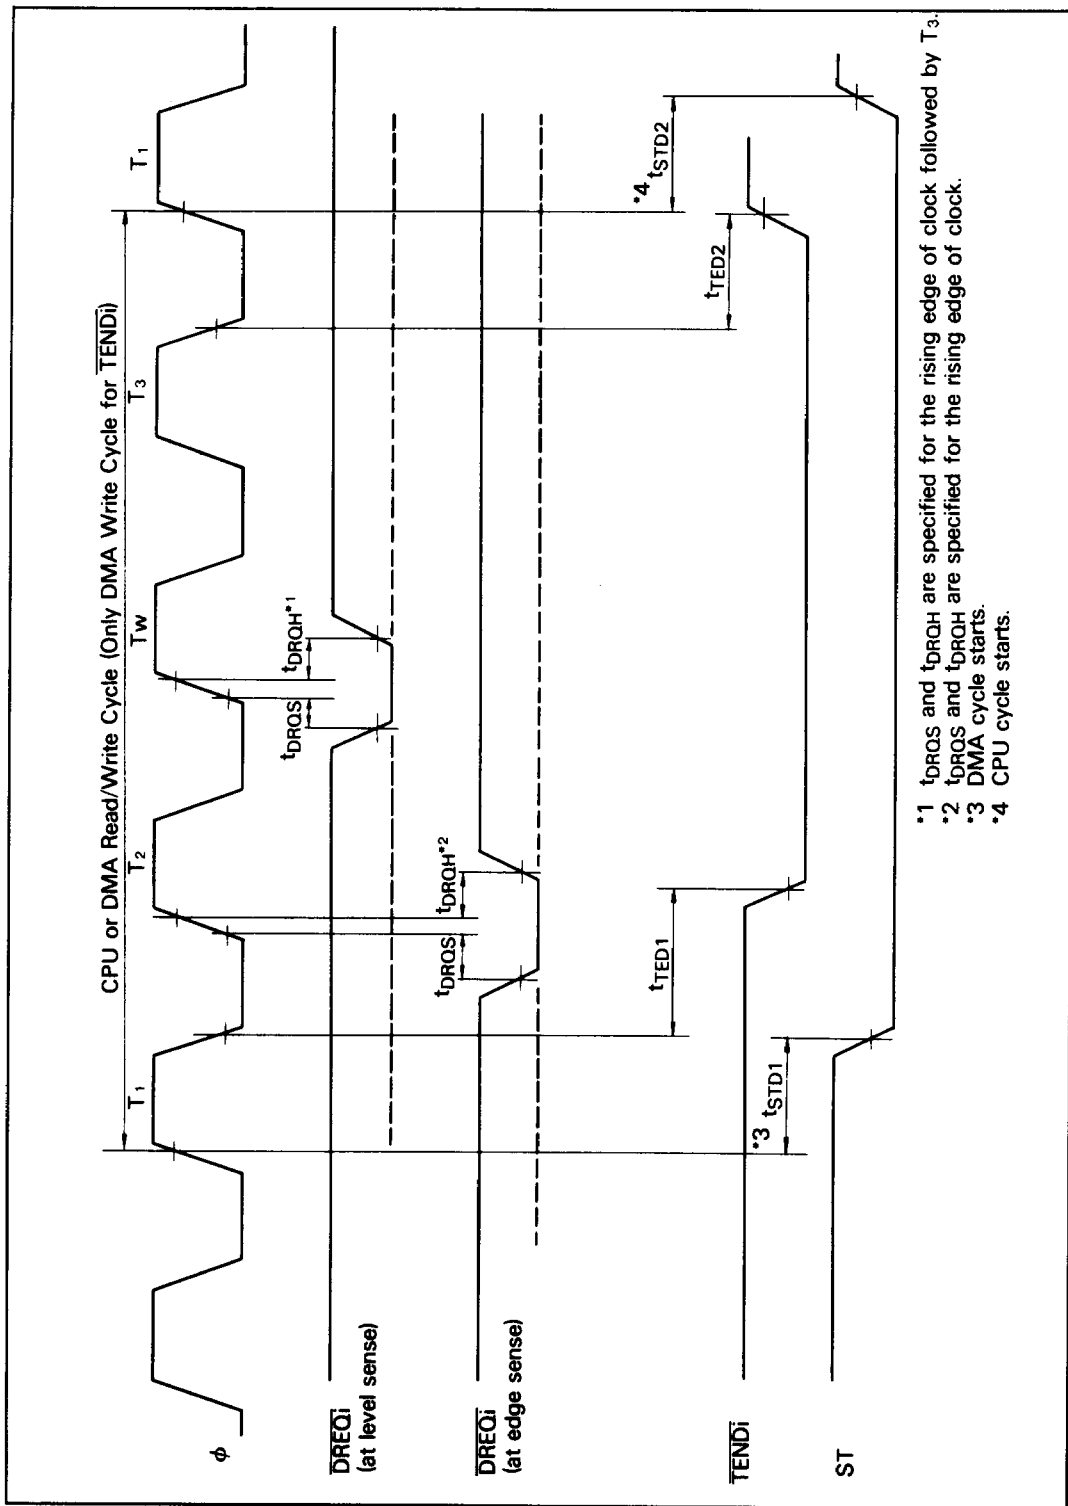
CPU or DMA Read/Write Cycle (Only DMA Write Cycle for $\overline{TENDi}$)

$T_1$

$T_2$

$T_W$

$T_3$

$T_1$

$\phi$

$\overline{DREQi}$
(at level sense)

$t_{DRQS}$

$t_{DRQH}$*1

$\overline{DREQi}$
(at edge sense)

$t_{DRQS}$

$t_{DRQH}$*2

$t_{TED1}$

$t_{TED2}$

$\overline{TENDi}$

*3 $t_{STD1}$

*4 $t_{STD2}$

ST

*1 $t_{DRQS}$ and $t_{DRQH}$ are specified for the rising edge of clock followed by $T_3$.
*2 $t_{DRQS}$ and $t_{DRQH}$ are specified for the rising edge of clock.
*3 DMA cycle starts.
*4 CPU cycle starts.